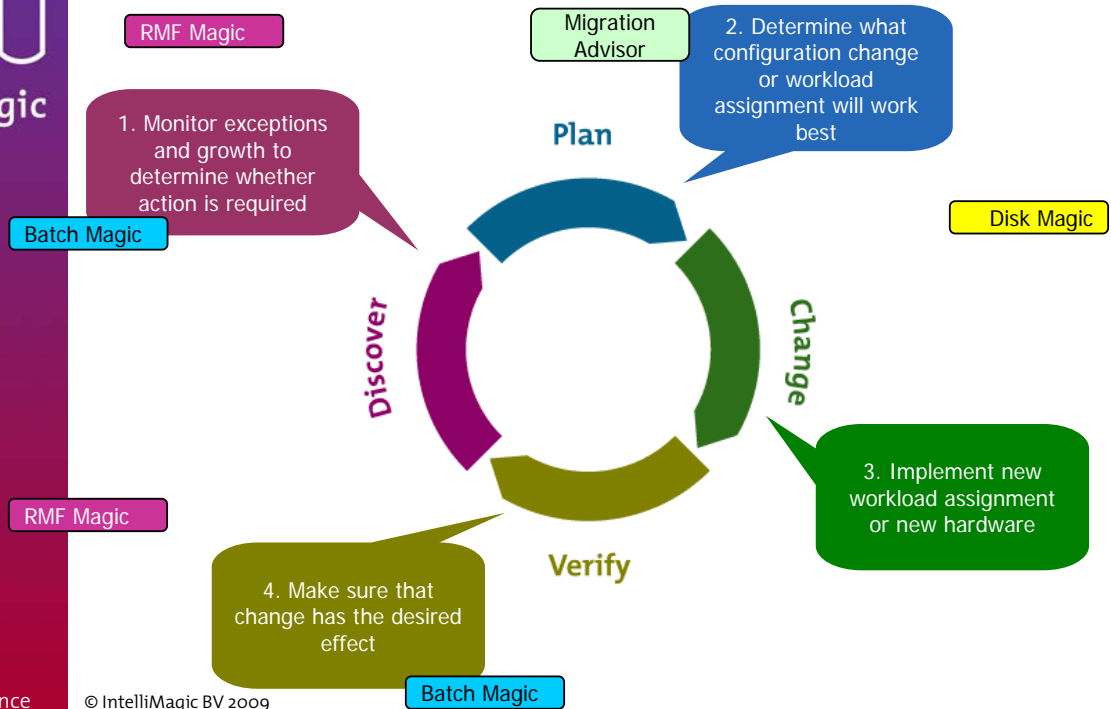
gic

RMF Magic

Migration Advisor

2. Determine what configuration change or workload assignment will work best

1. Monitor exceptions and growth to determine whether action is required

Plan

Batch Magic

Disk Magic

Discover

Change

3. Implement new workload assignment or new hardware

RMF Magic

Verify

4. Make sure that change has the desired effect

nce

© IntelliMagic BV 2009

Batch Magic